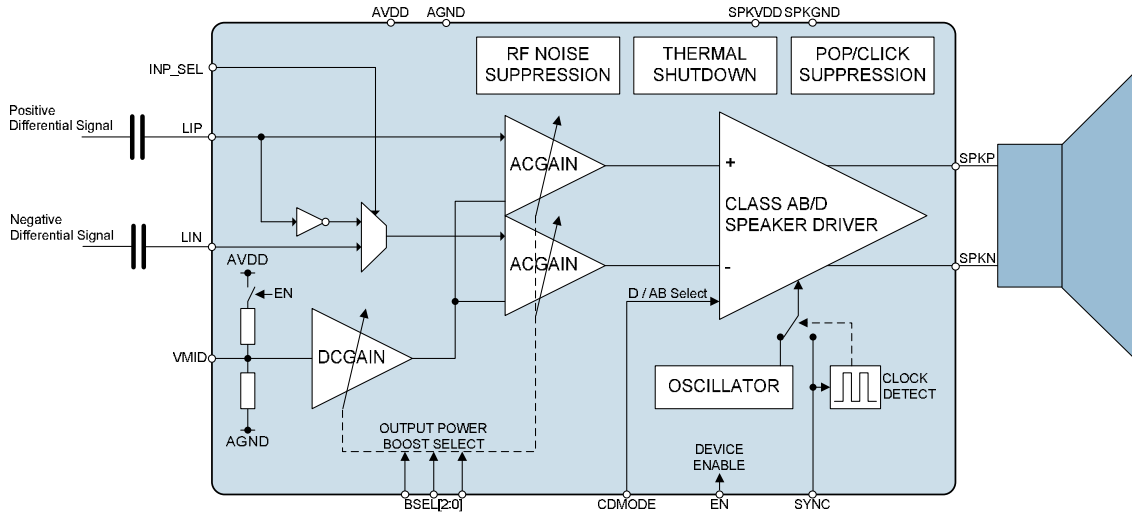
AVDD AGND SPKVDD SPKGND

RF NOISE SUPPRESSION

THERMAL SHUTDOWN

POP/CLICK SUPPRESSION

INP_SEL

Positive Differential Signal

LIP

Negative Differential Signal

LIN

AVDD

EN

VMID

AGND

ACGAIN

ACGAIN

DCGAIN

+

CLASS AB/D SPEAKER DRIVER

-

SPKP

SPKN

D / AB Select

OSCILLATOR

CLOCK DETECT

OUTPUT POWER BOOST SELECT

DEVICE ENABLE

BSEL[2:0]

CDMODE

EN

SYNC